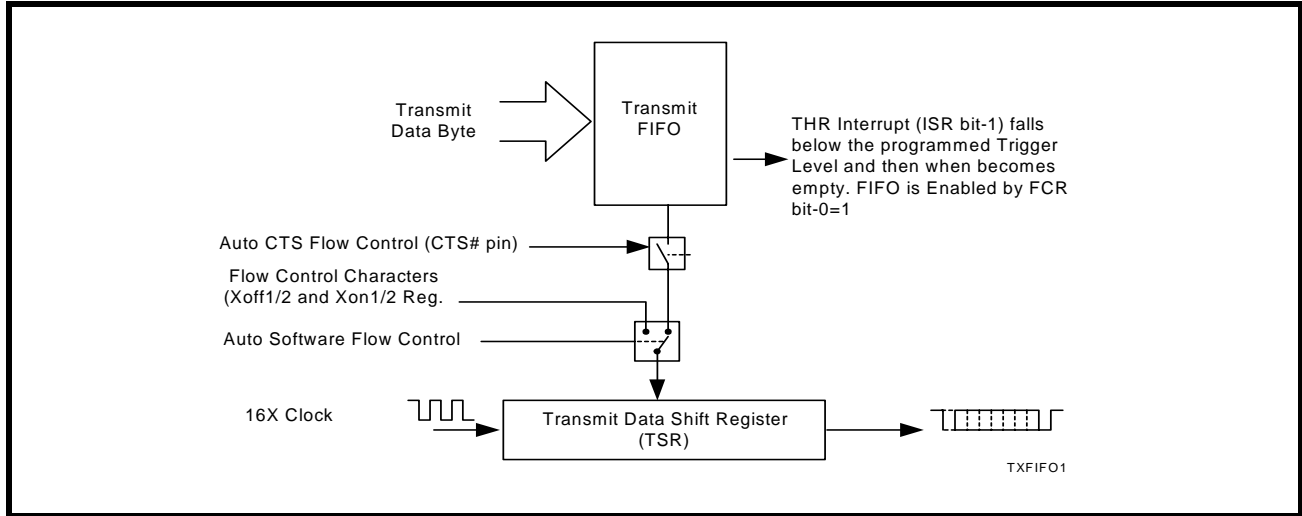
Transmit Data Byte

Transmit FIFO

THR Interrupt (ISR bit-1) falls below the programmed Trigger Level and then when becomes empty. FIFO is Enabled by FCR bit-0=1

Auto CTS Flow Control (CTS# pin)

Flow Control Characters (Xoff1/2 and Xon1/2 Reg.

Auto Software Flow Control

16X Clock

Transmit Data Shift Register (TSR)

TXFIFO1